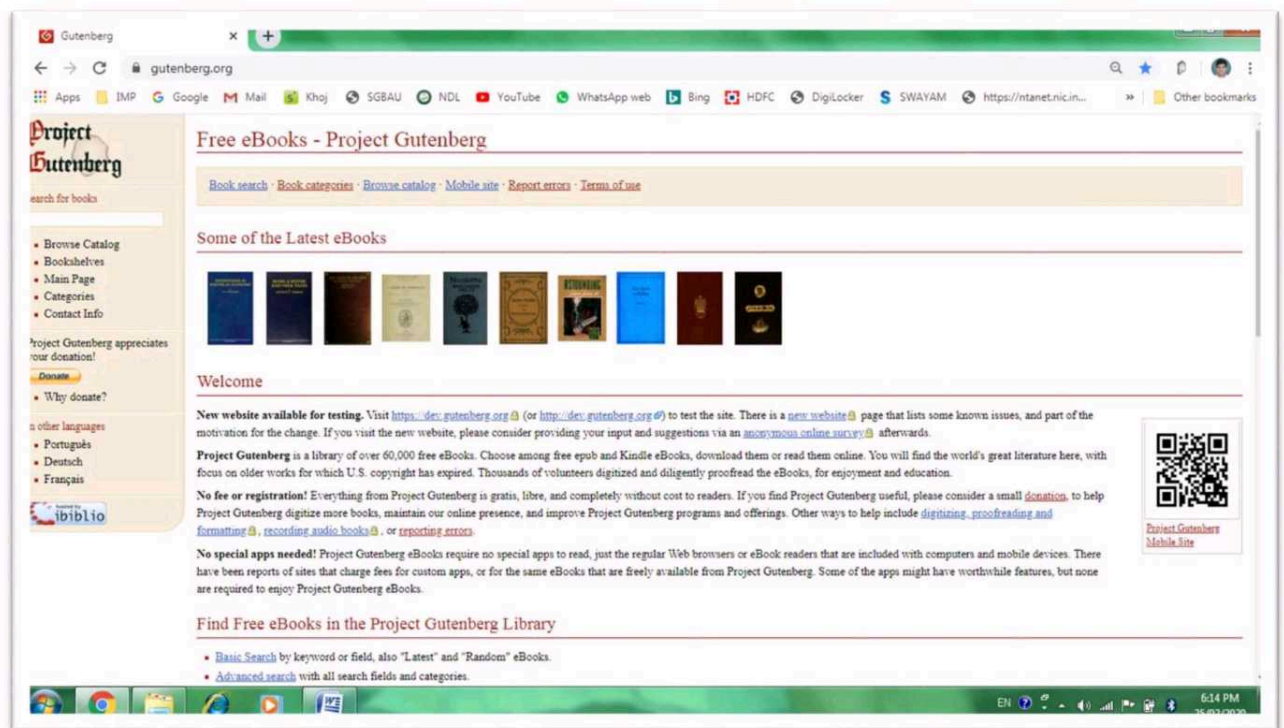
Gutenberg

gutenberg.org

Apps IMP Google Mail Khoj SGBAU NDL YouTube WhatsApp web Bing HDFC DigiLocker SWAYAM https://ntanet.nic.in... » Other bookmarks

Project Gutenberg

earch for books

- Browse Catalog
- Bookshelves
- Main Page
- Categories
- Contact Info

Project Gutenberg appreciates your donation!

Donate

- Why donate?

n other languages

- Português
- Deutsch
- Français

ibiblio

Free eBooks - Project Gutenberg

Book search · Book categories · Browse catalog · Mobile site · Report errors · Terms of use

Some of the Latest eBooks

Welcome

**New website available for testing.** Visit https://dev.gutenberg.org (or http://dev.gutenberg.org) to test the site. There is a new website page that lists some known issues, and part of the motivation for the change. If you visit the new website, please consider providing your input and suggestions via an anonymous online survey afterwards.

**Project Gutenberg** is a library of over 60,000 free eBooks. Choose among free epub and Kindle eBooks, download them or read them online. You will find the world's great literature here, with focus on older works for which U.S. copyright has expired. Thousands of volunteers digitized and diligently proofread the eBooks, for enjoyment and education.

**No fee or registration!** Everything from Project Gutenberg is gratis, libre, and completely without cost to readers. If you find Project Gutenberg useful, please consider a small donation, to help Project Gutenberg digitize more books, maintain our online presence, and improve Project Gutenberg programs and offerings. Other ways to help include digitizing, proofreading and formatting, recording audio books, or reporting errors.

**No special apps needed!** Project Gutenberg eBooks require no special apps to read, just the regular Web browsers or eBook readers that are included with computers and mobile devices. There have been reports of sites that charge fees for custom apps, or for the same eBooks that are freely available from Project Gutenberg. Some of the apps might have worthwhile features, but none are required to enjoy Project Gutenberg eBooks.

Project Gutenberg Mobile Site

Find Free eBooks in the Project Gutenberg Library

- Basic Search by keyword or field, also "Latest" and "Random" eBooks.
- Advanced search with all search fields and categories.

EN 6:14 PM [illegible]